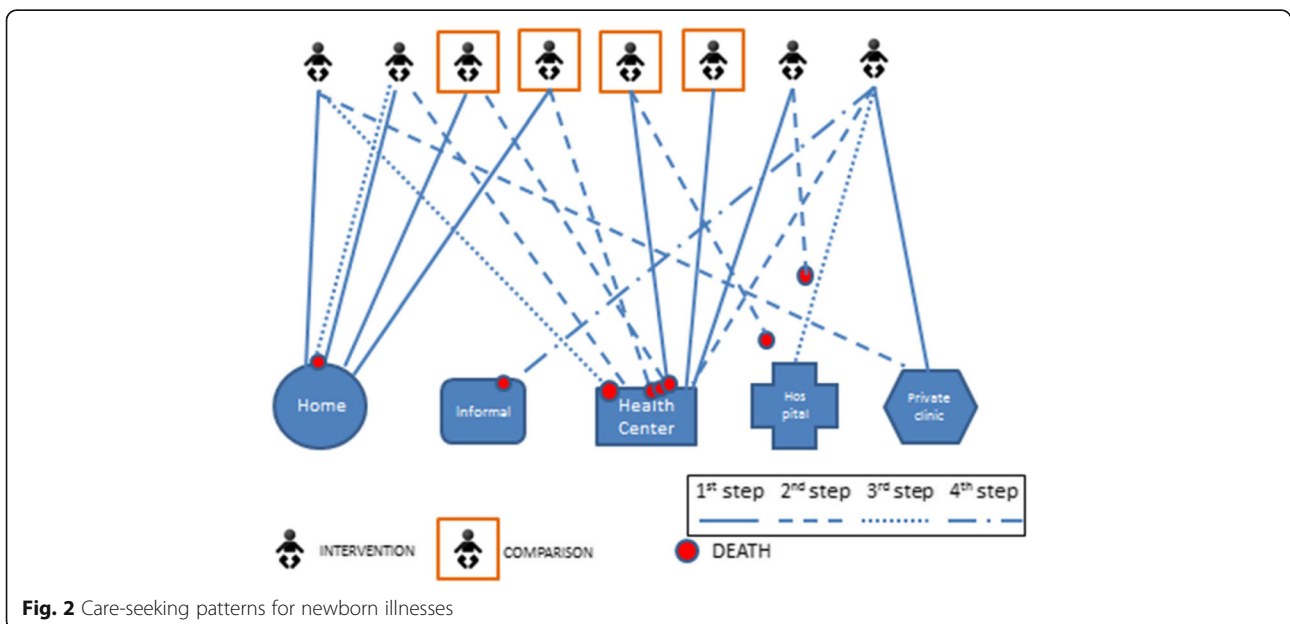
Home

Informal

Health Center

Hos pital

Private clinic

1$^{st}$ step 2$^{nd}$ step 3$^{rd}$ step 4$^{th}$ step

INTERVENTION COMPARISON DEATH

**Fig. 2** Care-seeking patterns for newborn illnesses